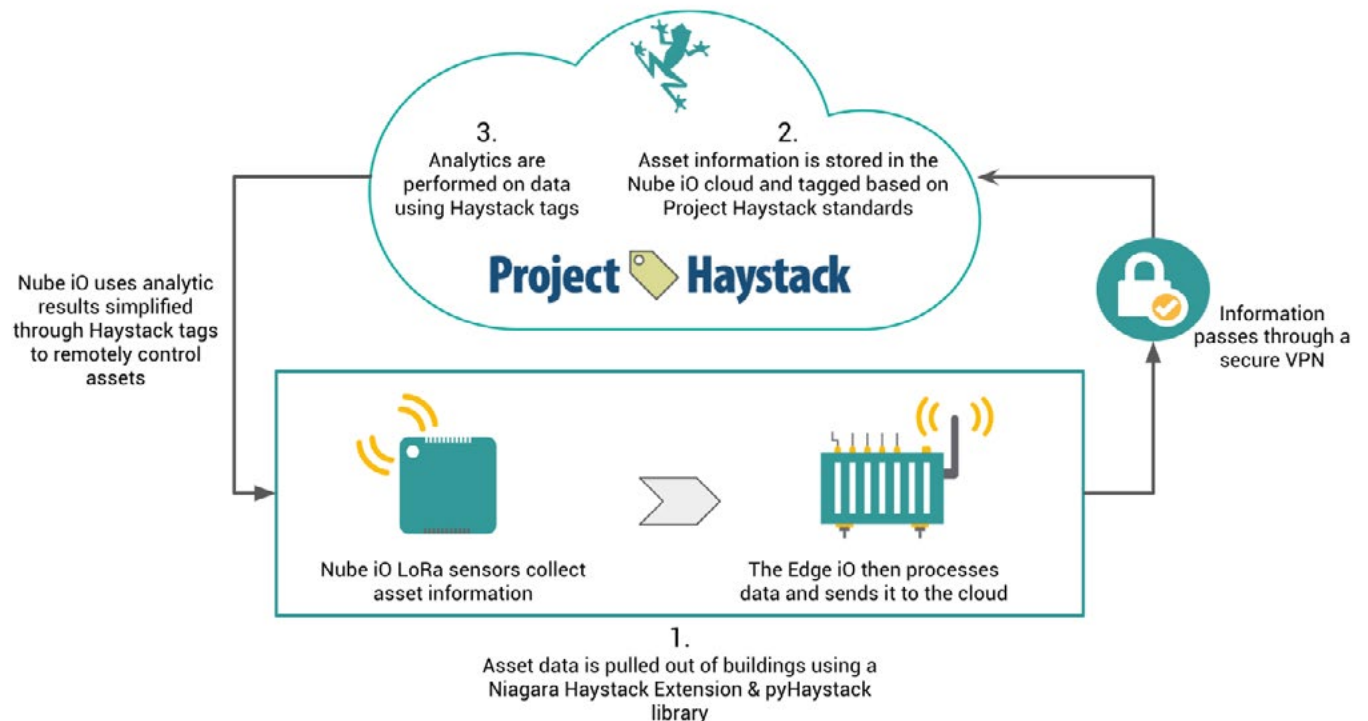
3.
Analytics are performed on data using Haystack tags

2.
Asset information is stored in the Nube iO cloud and tagged based on Project Haystack standards

Project Haystack

Nube iO uses analytic results simplified through Haystack tags to remotely control assets

Information passes through a secure VPN

Nube iO LoRa sensors collect asset information

The Edge iO then processes data and sends it to the cloud

1.
Asset data is pulled out of buildings using a Niagara Haystack Extension & pyHaystack library